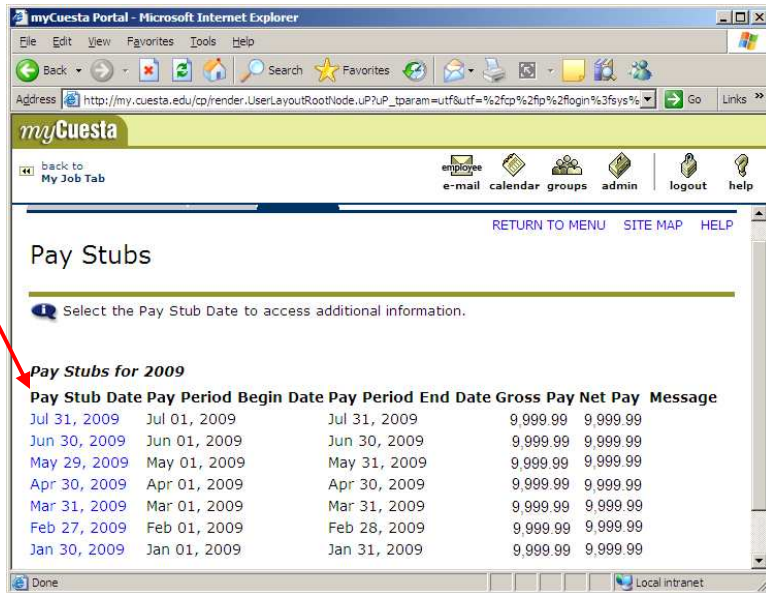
myCuesta Portal - Microsoft Internet Explorer

File Edit View Favorites Tools Help

Back Search Favorites

Address http://my.cuesta.edu/cp/render.UserLayoutRootNode.uP?uP_tparam=utf&utf=%2fcp%2fip%2flogin%3fsys% Go Links »

myCuesta

back to My Job Tab

employee e-mail calendar groups admin logout help

RETURN TO MENU SITE MAP HELP

Pay Stubs

Select the Pay Stub Date to access additional information.

Pay Stubs for 2009

| Pay Stub Date | Pay Period Begin Date | Pay Period End Date | Gross Pay | Net Pay | Message |
|---|---|---|---|---|---|
| Jul 31, 2009 | Jul 01, 2009 | Jul 31, 2009 | 9,999.99 | 9,999.99 | |
| Jun 30, 2009 | Jun 01, 2009 | Jun 30, 2009 | 9,999.99 | 9,999.99 | |
| May 29, 2009 | May 01, 2009 | May 31, 2009 | 9,999.99 | 9,999.99 | |
| Apr 30, 2009 | Apr 01, 2009 | Apr 30, 2009 | 9,999.99 | 9,999.99 | |
| Mar 31, 2009 | Mar 01, 2009 | Mar 31, 2009 | 9,999.99 | 9,999.99 | |
| Feb 27, 2009 | Feb 01, 2009 | Feb 28, 2009 | 9,999.99 | 9,999.99 | |
| Jan 30, 2009 | Jan 01, 2009 | Jan 31, 2009 | 9,999.99 | 9,999.99 | |

Done Local intranet